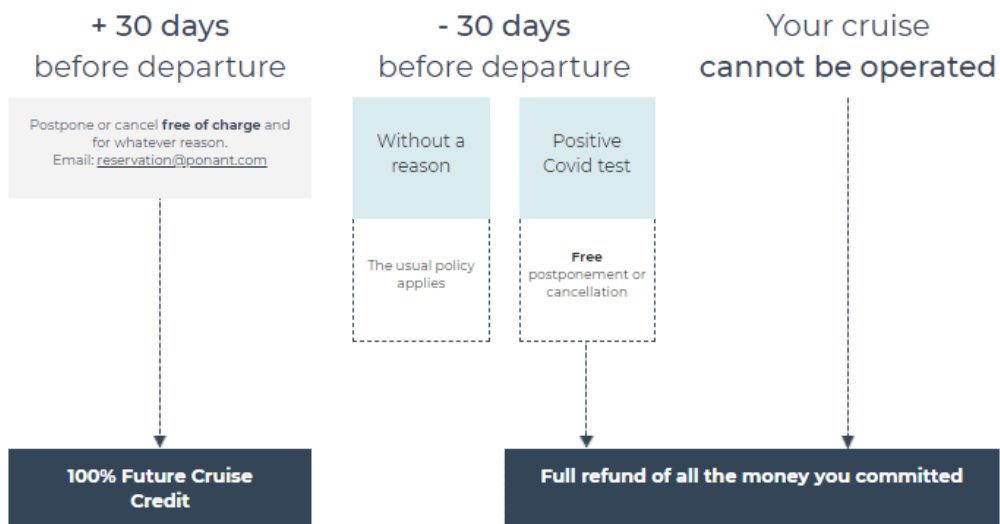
+ 30 days
before departure

- 30 days
before departure

Your cruise
cannot be operated

Postpone or cancel free of charge and for whatever reason.
Email: reservation@ponant.com

Without a reason

The usual policy applies

Positive Covid test

Free postponement or cancellation

100% Future Cruise Credit

Full refund of all the money you committed